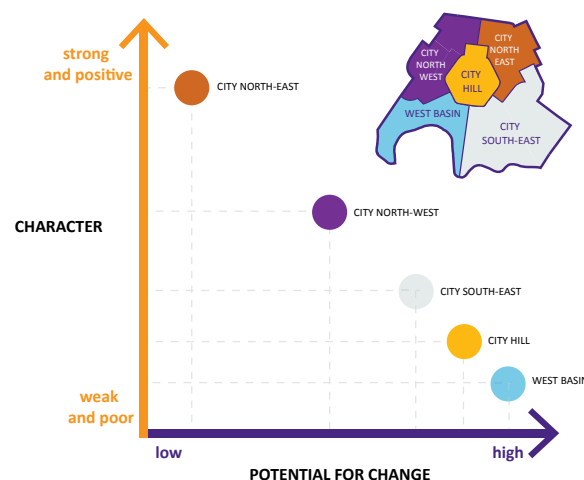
strong and positive

CITY NORTH-EAST

CITY NORTH WEST

CITY NORTH EAST

CITY HILL

WEST BASIN

CITY SOUTH-EAST

CHARACTER

CITY NORTH-WEST

CITY SOUTH-EAST

CITY HILL

WEST BASIN

weak and poor

low

high

POTENTIAL FOR CHANGE